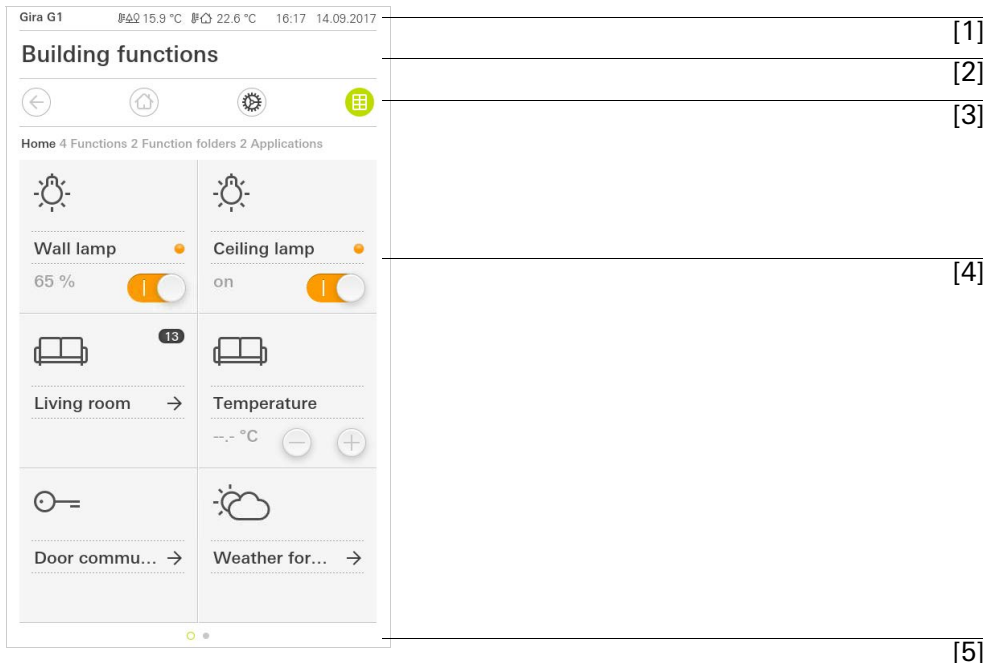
Gira G1 15.9 °C 22.6 °C 16:17 14.09.2017

Building functions

Home 4 Functions 2 Function folders 2 Applications

Wall lamp

65 %

Ceiling lamp

on

13

Living room →

Temperature

--.- °C

Door commu... →

Weather for... →

[1]
[2]
[3]
[4]
[5]